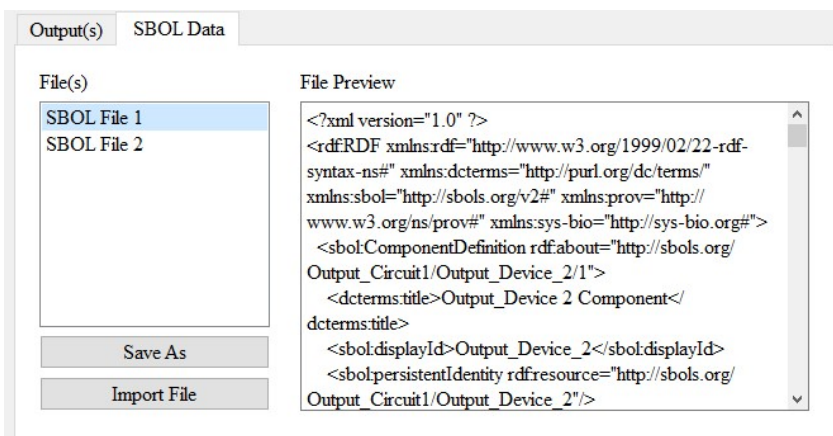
Output(s)
SBOL Data

File(s)

SBOL File 1
SBOL File 2

Save As

Import File

File Preview

<?xml version="1.0" ?>
<rdf:RDF xmlns:rdf="http://www.w3.org/1999/02/22-rdf-syntax-ns#" xmlns:dcterms="http://purl.org/dc/terms/" xmlns:sbol="http://sbols.org/v2#" xmlns:prov="http://www.w3.org/ns/prov#" xmlns:sys-bio="http://sys-bio.org#">
<sbol:ComponentDefinition rdf:about="http://sbols.org/Output_Circuit1/Output_Device_2/1">
<dcterms:title>Output_Device 2 Component</dcterms:title>
<sbol:displayId>Output_Device_2</sbol:displayId>
<sbol:persistentIdentity rdf:resource="http://sbols.org/Output_Circuit1/Output_Device_2"/>